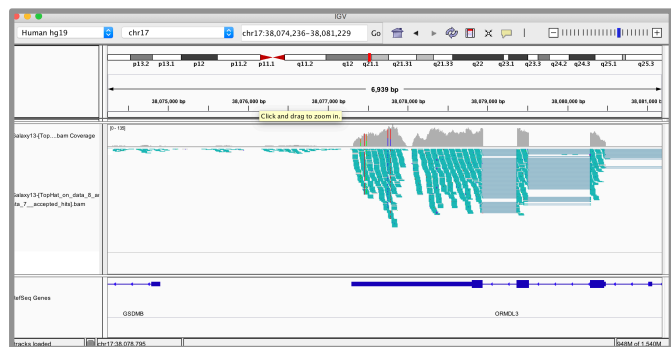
IGV

Human hg19
chr17
chr17:38,074,236-38,081,229
Go

p13.2 p13.1 p12 p11.2 p11.1 q11.2 q12 q21.1 q21.31 q21.33 q22 q23.1 q23.3 q24.2 q24.3 q25.1 q25.3

6,939 bp

38,075,000 bp 38,076,000 bp 38,077,000 bp 38,078,000 bp 38,079,000 bp 38,080,000 bp 38,081,000 b

Click and drag to zoom in.

Galaxy13-[Top....bam Coverage

[0 - 13]

Galaxy13-[TopHat_on_data_8_a ata_7__accepted_hits].bam

RefSeq Genes

GSDMB

ORMDL3

tracks loaded

chr17:38,078,795

948M of 1,540M